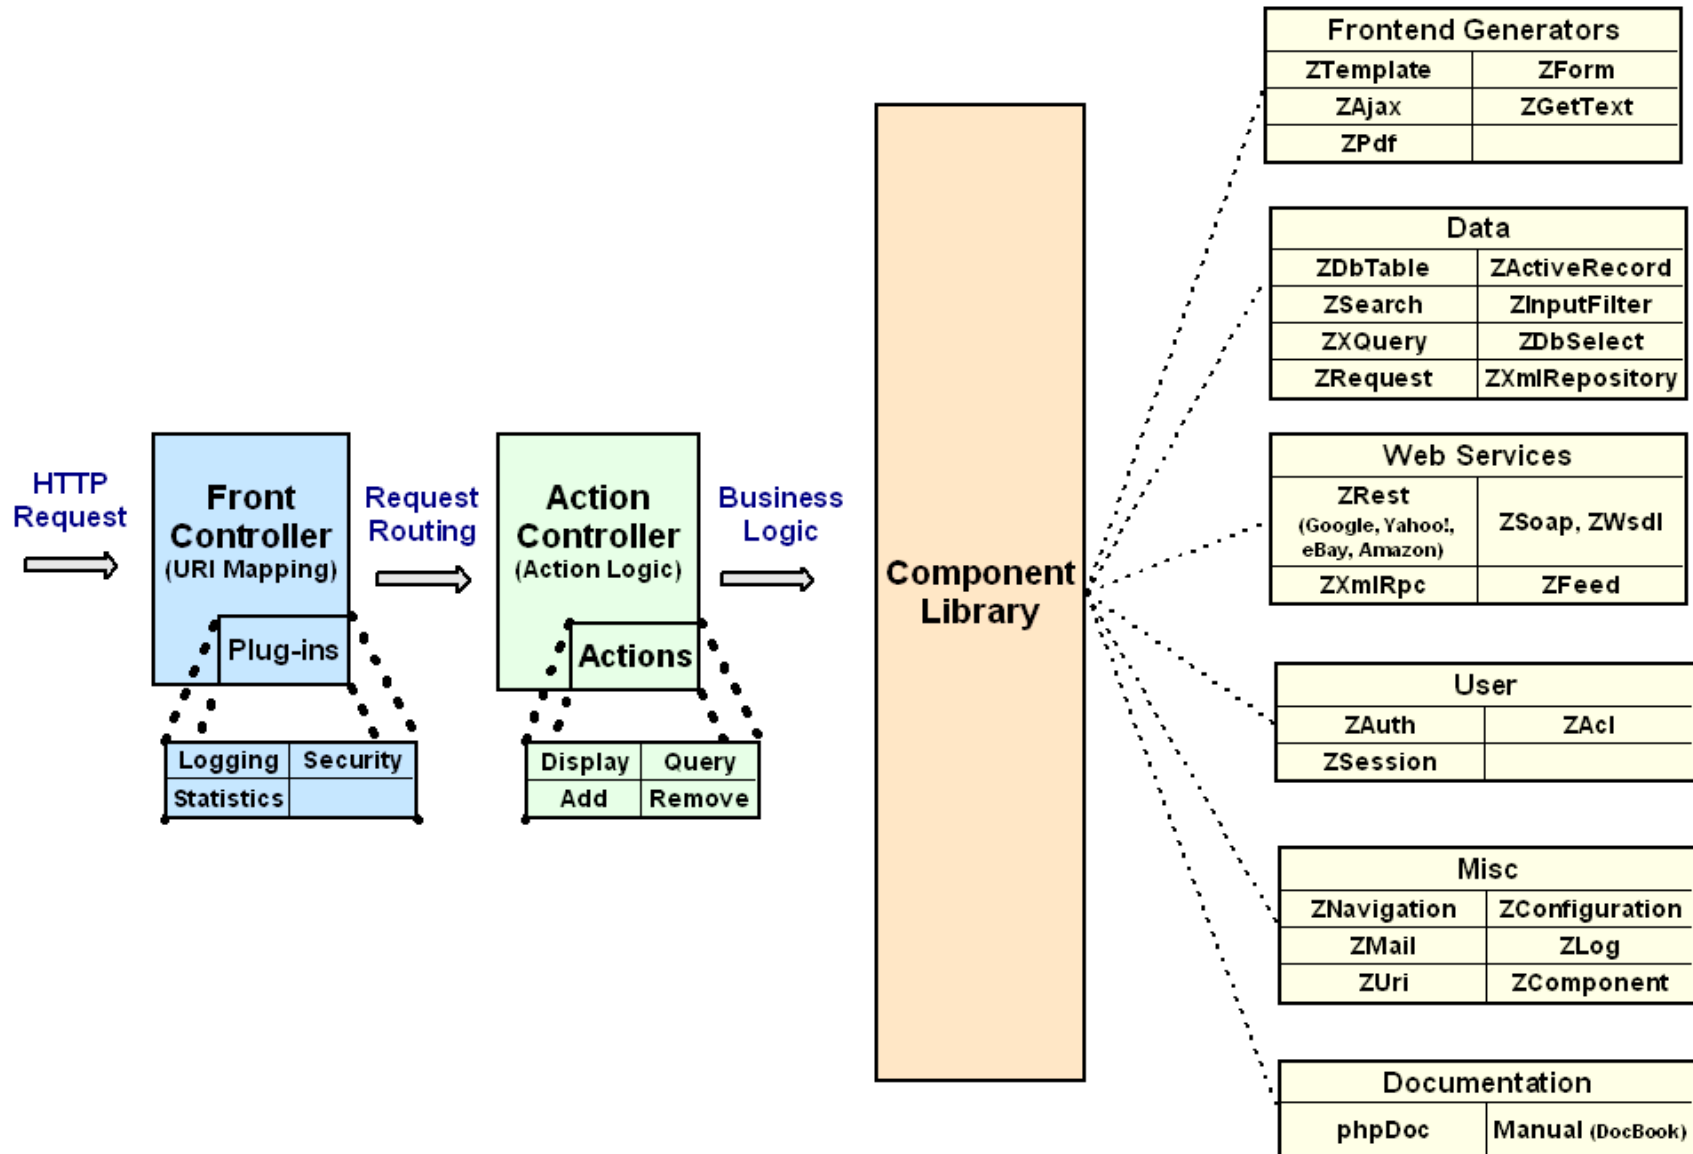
HTTP Request

Front Controller (URI Mapping)

Plug-ins

| Logging | Security |
|---|---|
| Statistics | |

Request Routing

Action Controller (Action Logic)

Actions

| Display | Query |
|---|---|
| Add | Remove |

Business Logic

Component Library

| Frontend Generators | |
|---|---|
| ZTemplate | ZForm |
| ZAjax | ZGetText |
| ZPdf | |

| Data | |
|---|---|
| ZDbTable | ZActiveRecord |
| ZSearch | ZInputFilter |
| ZXQuery | ZDbSelect |
| ZRequest | ZXmlRepository |

| Web Services | |
|---|---|
| ZRest (Google, Yahoo!, eBay, Amazon) | ZSoap, ZWsdl |
| ZXmlRpc | ZFeed |

| User | |
|---|---|
| ZAuth | ZAcl |
| ZSession | |

| Misc | |
|---|---|
| ZNavigation | ZConfiguration |
| ZMail | ZLog |
| ZUri | ZComponent |

| Documentation | |
|---|---|
| phpDoc | Manual (DocBook) |